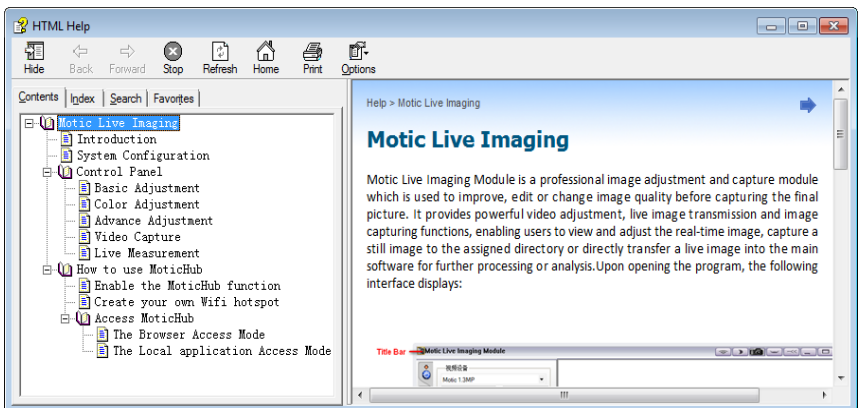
HTML Help

Hide Back Forward Stop Refresh Home Print Options

Contents Index Search Favorites

Motic Live Imaging
Introduction
System Configuration
Control Panel
Basic Adjustment
Color Adjustment
Advance Adjustment
Video Capture
Live Measurement
How to use MoticHub
Enable the MoticHub function
Create your own Wifi hotspot
Access MoticHub
The Browser Access Mode
The Local application Access Mode

Help > Motic Live Imaging

Motic Live Imaging

Motic Live Imaging Module is a professional image adjustment and capture module which is used to improve, edit or change image quality before capturing the final picture. It provides powerful video adjustment, live image transmission and image capturing functions, enabling users to view and adjust the real-time image, capture a still image to the assigned directory or directly transfer a live image into the main software for further processing or analysis.Upon opening the program, the following interface displays:

Title Bar Motic Live Imaging Module
视频设备
Motic 1.3MP